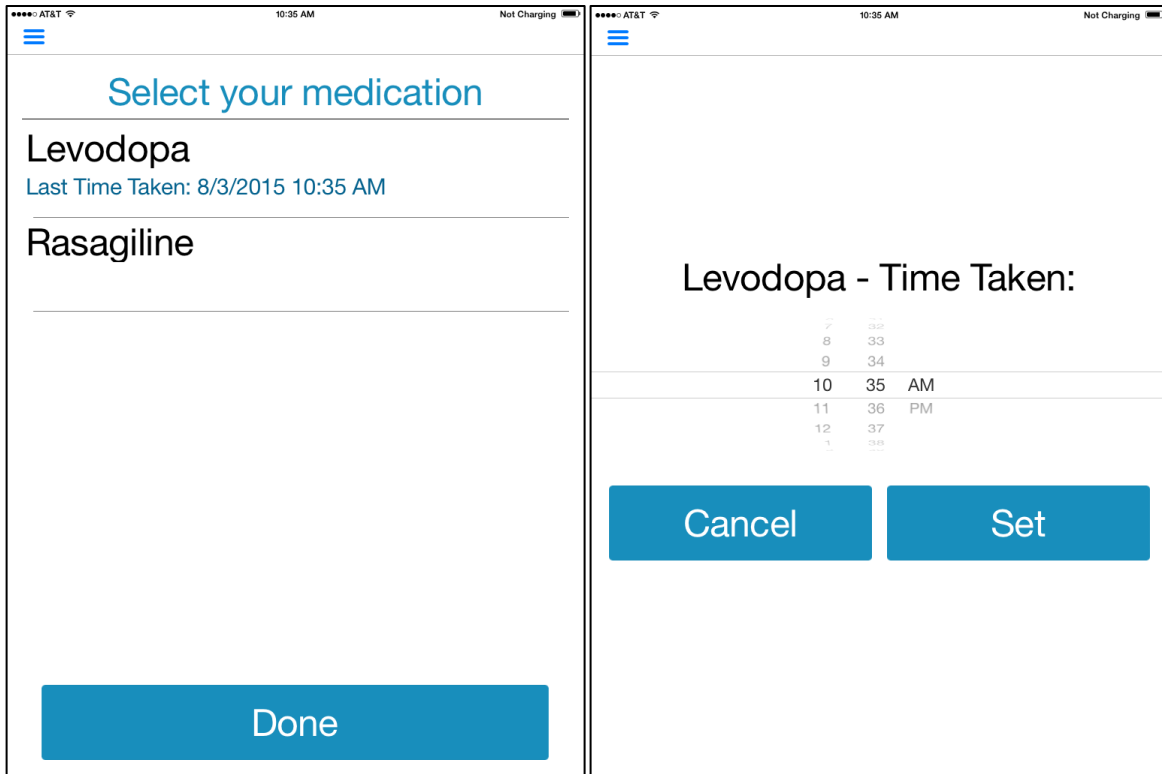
●●●●○ AT&T 10:35 AM Not Charging

Select your medication

Levodopa
Last Time Taken: 8/3/2015 10:35 AM

Rasagiline

Done

●●●●○ AT&T 10:35 AM Not Charging

Levodopa - Time Taken:

7 32
8 33
9 34
10 35 AM
11 36 PM
12 37
1 38

Cancel

Set